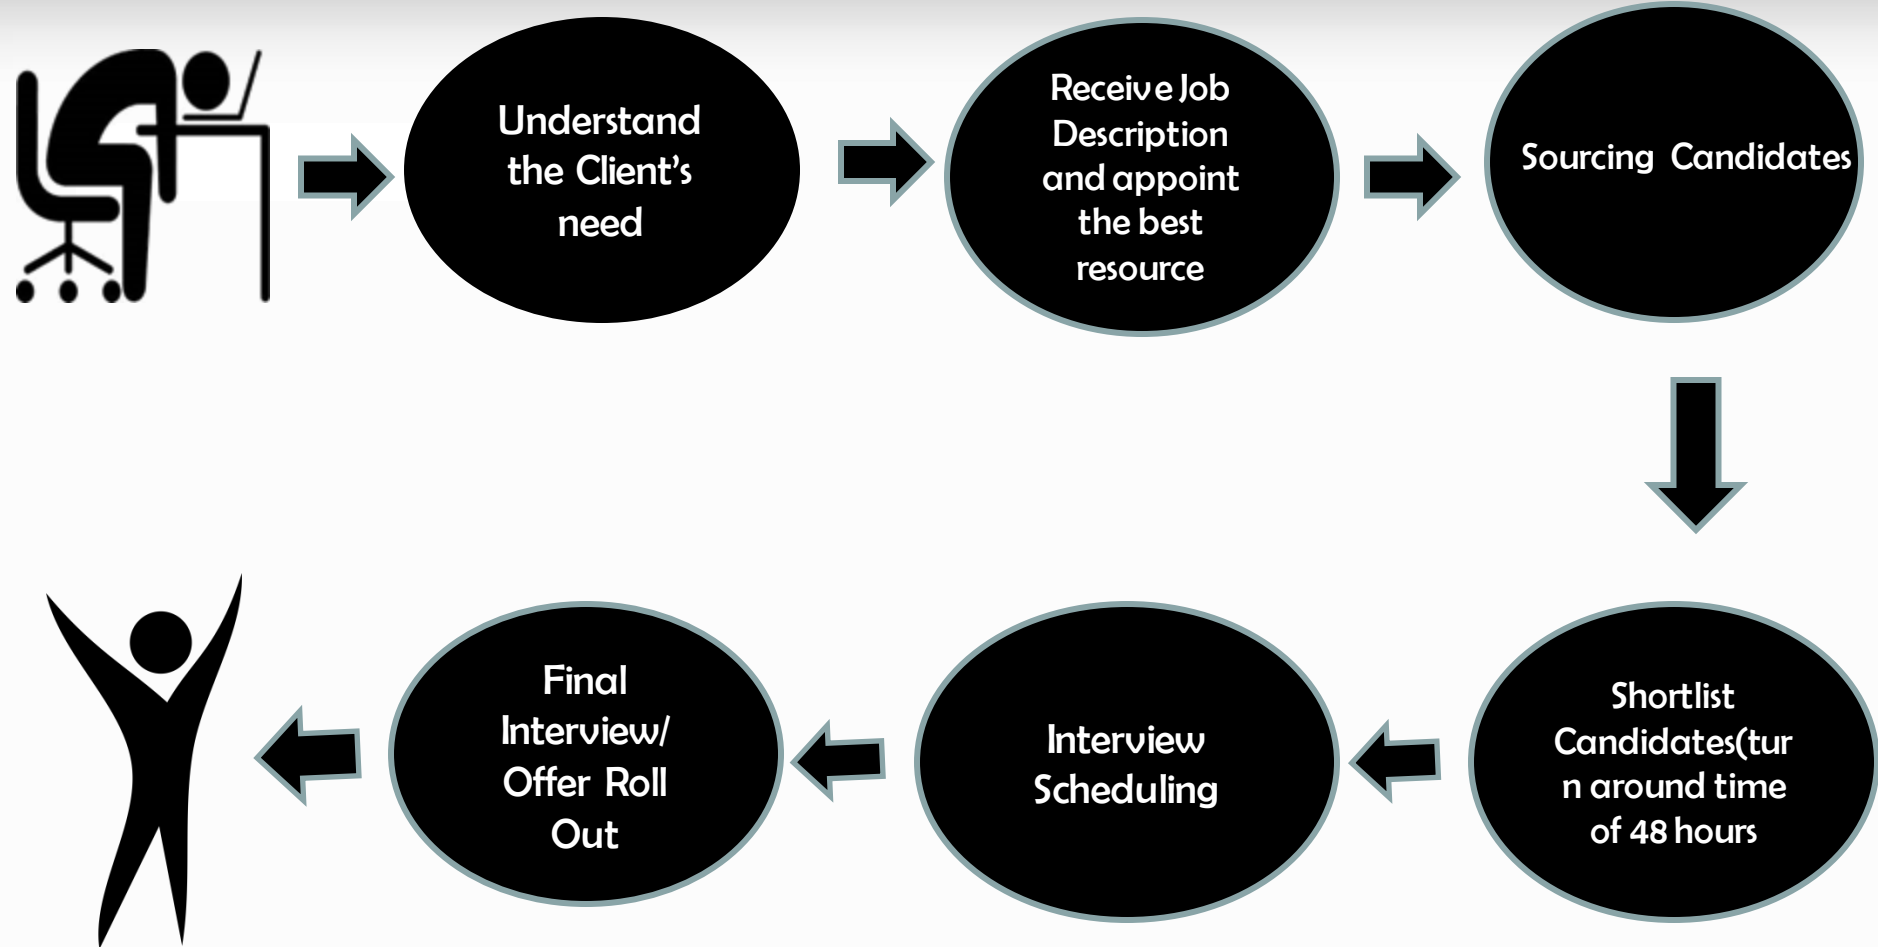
Understand the Client's need

Receive Job Description and appoint the best resource

Sourcing Candidates

Shortlist Candidates(turn around time of 48 hours

Interview Scheduling

Final Interview/ Offer Roll Out